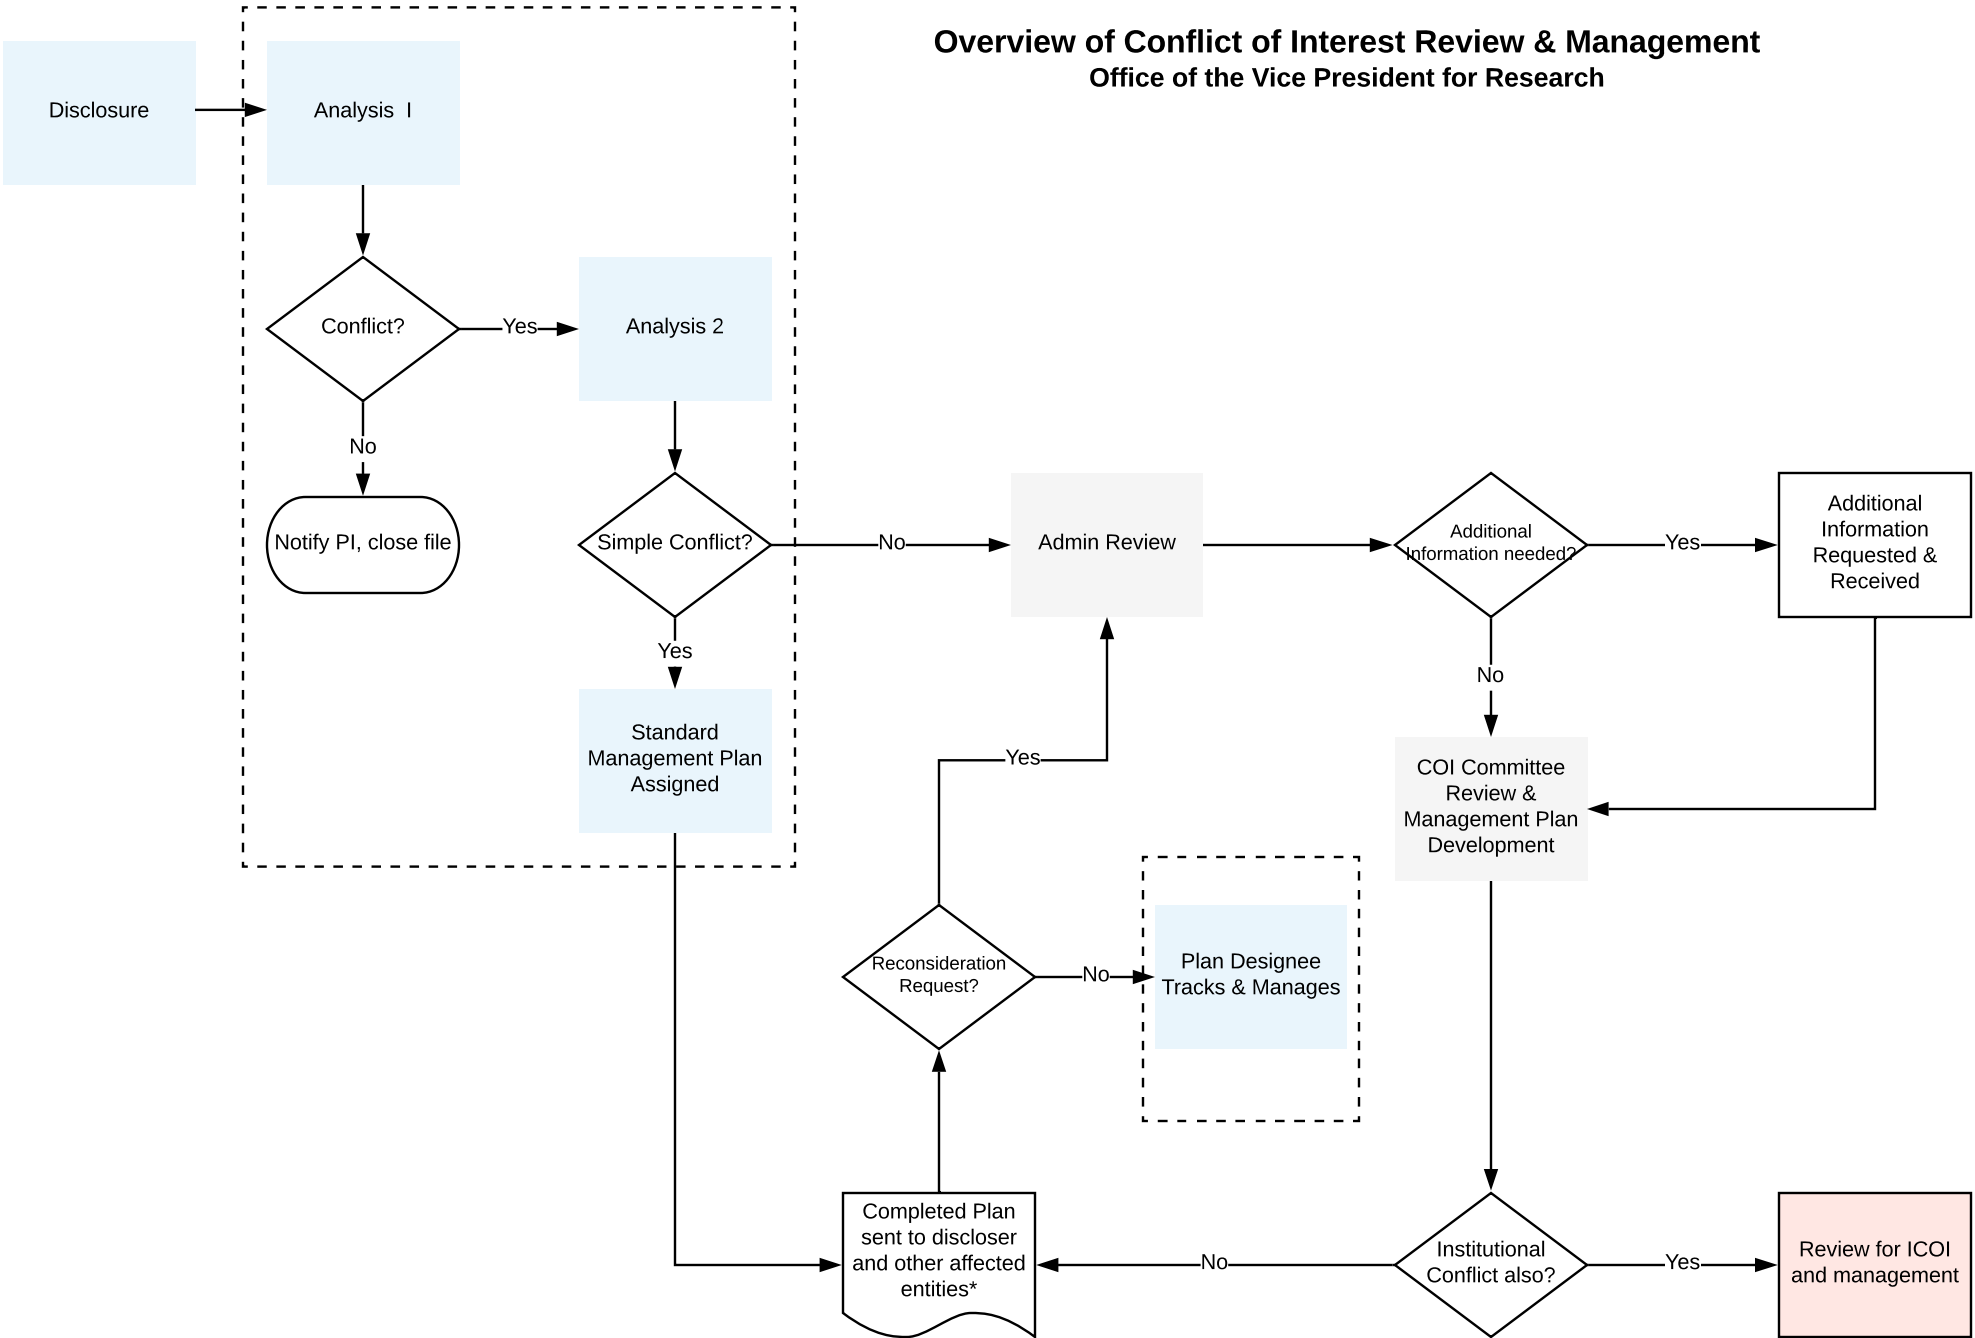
Overview of Conflict of Interest Review & Management
Office of the Vice President for Research

Disclosure

Analysis I

Conflict?

Yes

Analysis 2

No

Notify PI, close file

Simple Conflict?

No

Admin Review

Additional Information needed?

Yes

Additional Information Requested & Received

Yes

Standard Management Plan Assigned

No

COI Committee Review & Management Plan Development

Yes

Reconsideration Request?

No

Plan Designee Tracks & Manages

Completed Plan sent to discloser and other affected entities*

No

Institutional Conflict also?

Yes

Review for ICOI and management